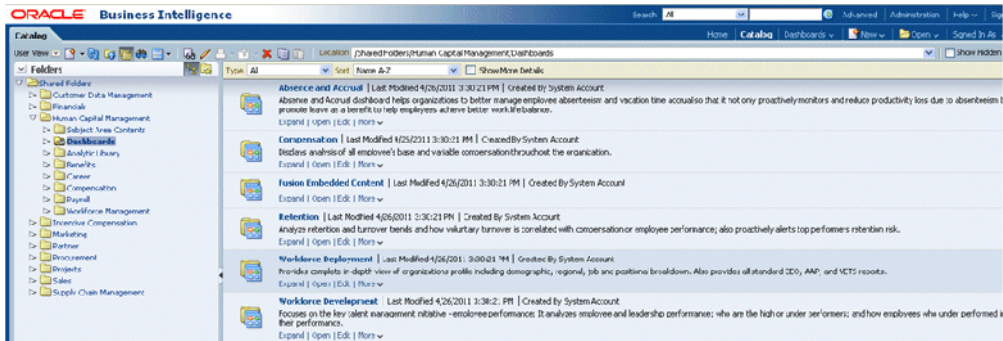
ORACLE Business Intelligence

Search All Advanced Administration Help Sign

Catalog

Home Catalog Dashboards New Open Signed In As

User View

Location /Shared Folders/Human Capital Management/Dashboards

Show Hidden

Folders

Type All Sort Name A-Z Show More Details

Shared Folders
Customer Data Management
Financials
Human Capital Management
Subject Area Contents
Dashboards
Analytic Library
Benefits
Career
Compensation
Payroll
Workforce Management
Incentive Compensation
Marketing
Partner
Procurement
Projects
Sales
Supply Chain Management

Absence and Accrual | Last Modified 4/26/2011 3:30:21 PM | Created By System Account
Absence and Accrual dashboard helps organizations to better manage employee absenteeism and vacation time accrual so that it not only proactively monitors and reduce productivity loss due to absenteeism b promote leave as a benefit to help employees achieve better work life balance.
Expand | Open | Edit | More

Compensation | Last Modified 4/26/2011 3:30:21 PM | Created By System Account
Displays analysis of all employee's base and variable compensation throughout the organization.
Expand | Open | Edit | More

Fusion Embedded Content | Last Modified 4/26/2011 3:30:21 PM | Created By System Account
Expand | Open | Edit | More

Retention | Last Modified 4/26/2011 3:30:21 PM | Created By System Account
Analyze retention and turnover trends and how voluntary turnover is correlated with compensation or employee performance; also proactively alerts top performers retention risk.
Expand | Open | Edit | More

Workforce Deployment | Last Modified 4/26/2011 3:30:21 PM | Created By System Account
Provides complete in-depth view of organizations profile including demographic, regional, job and positions breakdown. Also provides all standard EEO, AAP, and VETS reports.
Expand | Open | Edit | More

Workforce Development | Last Modified 4/26/2011 3:30:21 PM | Created By System Account
Focuses on the key talent management initiative - employee performance; It analyzes employee and leadership performance; who are the high or under performers; and how employees who under performed in their performance.
Expand | Open | Edit | More